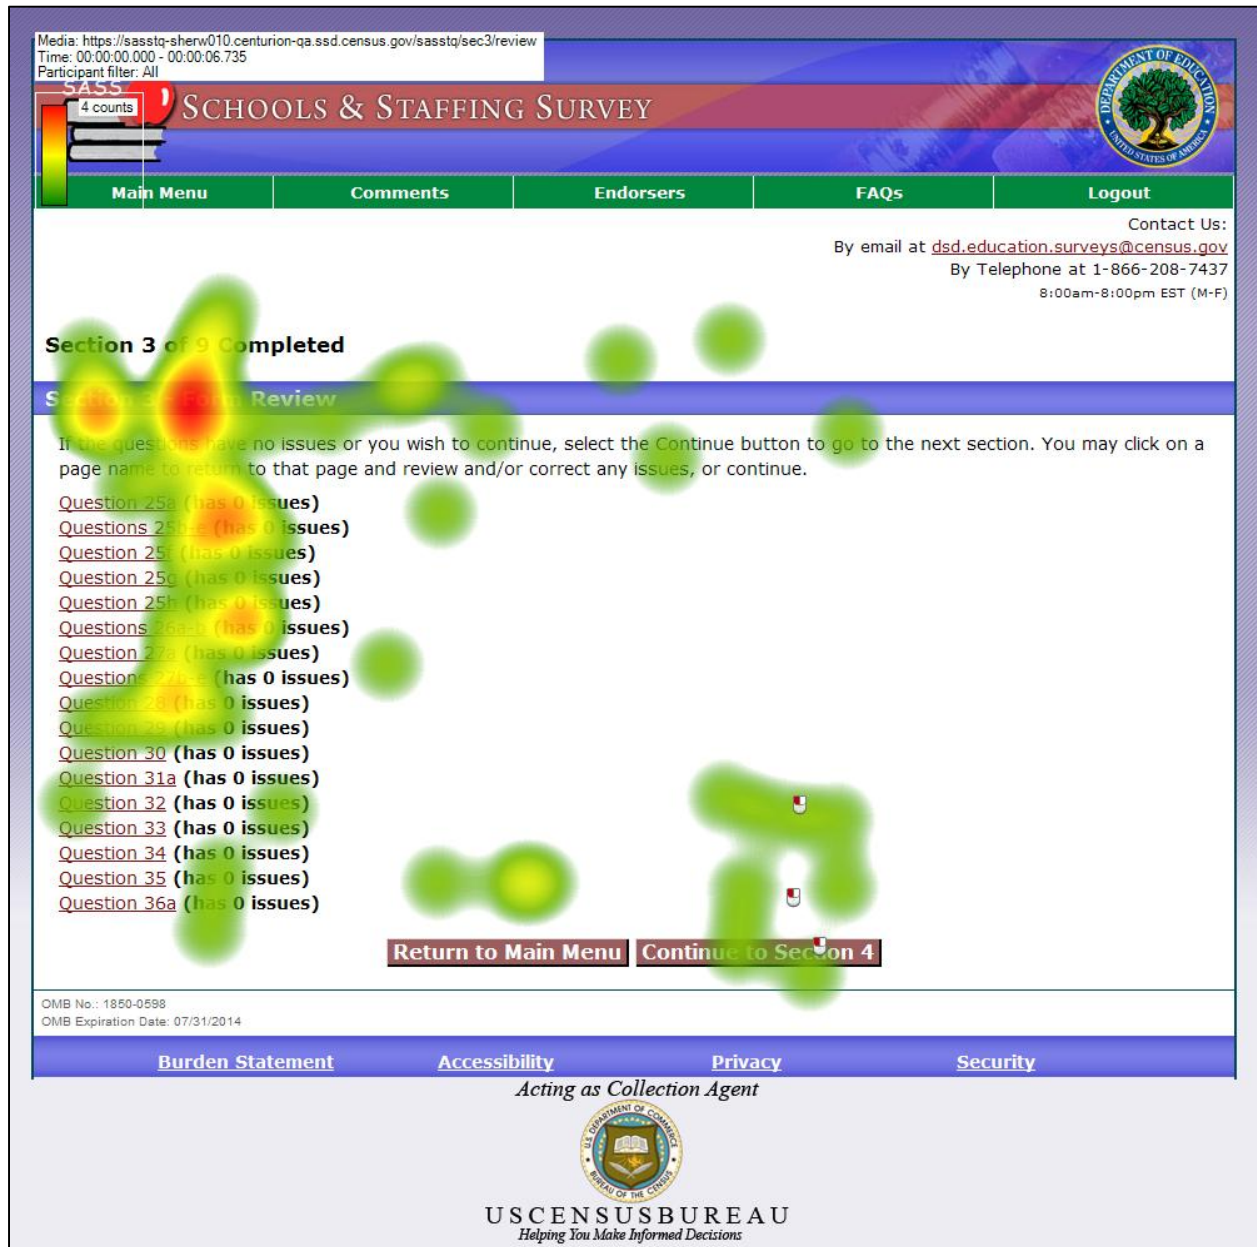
Media: https://sasstq-sherw010.centurion-qa.ssd.census.gov/sasstq/sec3/review
Time: 00:00:00.000 - 00:00:06.735
Participant filter: All

SASS
4 counts

SCHOOLS & STAFFING SURVEY

DEPARTMENT OF EDUCATION UNITED STATES OF AMERICA

Main Menu | Comments | Endorsers | FAQs | Logout

Contact Us:
By email at dsd.education.surveys@census.gov
By Telephone at 1-866-208-7437
8:00am-8:00pm EST (M-F)

Section 3 of 9 Completed

Section 3 - Form Review

If the questions have no issues or you wish to continue, select the Continue button to go to the next section. You may click on a page name to return to that page and review and/or correct any issues, or continue.

Question 25a (has 0 issues)
Questions 25b-e (has 0 issues)
Question 25f (has 0 issues)
Question 25g (has 0 issues)
Question 25h (has 0 issues)
Questions 26a-b (has 0 issues)
Question 27a (has 0 issues)
Questions 27b-e (has 0 issues)
Question 28 (has 0 issues)
Question 29 (has 0 issues)
Question 30 (has 0 issues)
Question 31a (has 0 issues)
Question 32 (has 0 issues)
Question 33 (has 0 issues)
Question 34 (has 0 issues)
Question 35 (has 0 issues)
Question 36a (has 0 issues)

Return to Main Menu | Continue to Section 4

OMB No.: 1850-0598
OMB Expiration Date: 07/31/2014

Burden Statement | Accessibility | Privacy | Security

Acting as Collection Agent

U.S. DEPARTMENT OF COMMERCE BUREAU OF THE CENSUS

USCENSUSBUREAU
Helping You Make Informed Decisions